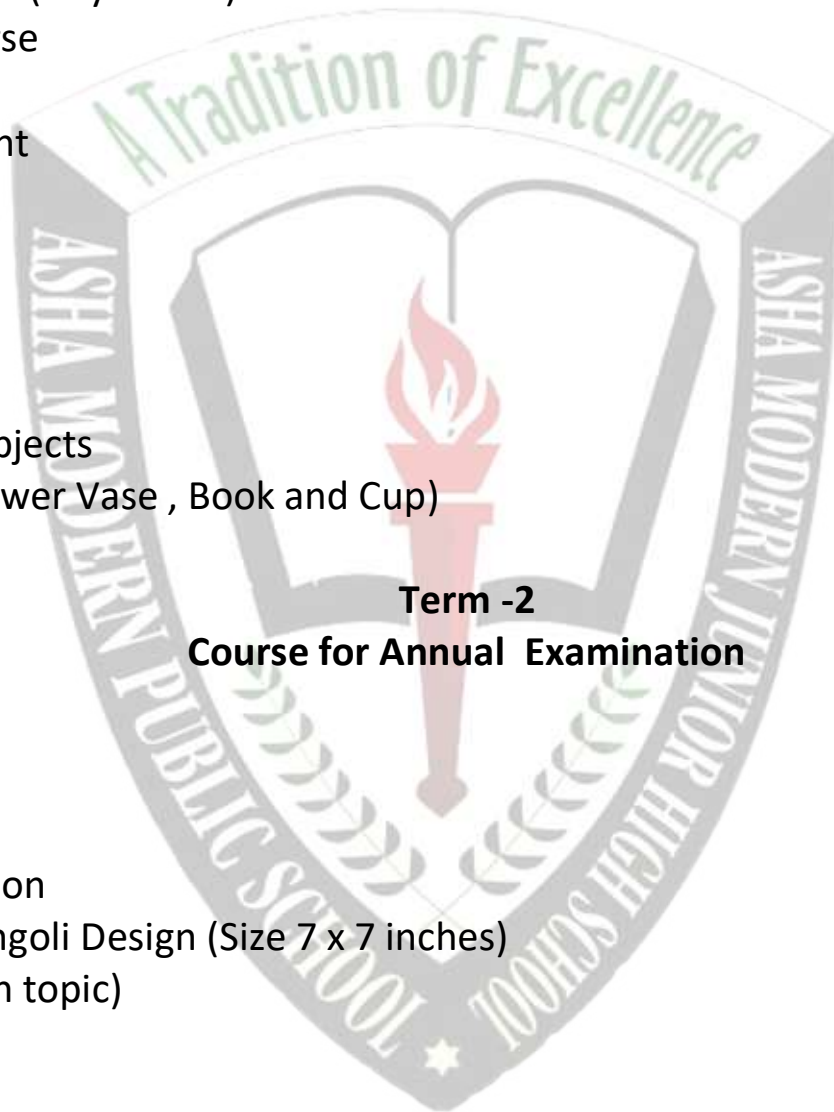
se

nt

bjects
wer Vase , Book and Cup)

**Term -2**
**Course for Annual Examination**

on
ngoli Design (Size 7 x 7 inches)
n topic)

A Tradition of Excellence
ASHA MODERN PUBLIC SCHOOL
ASHA MODERN JUNIOR HIGH SCHOOL